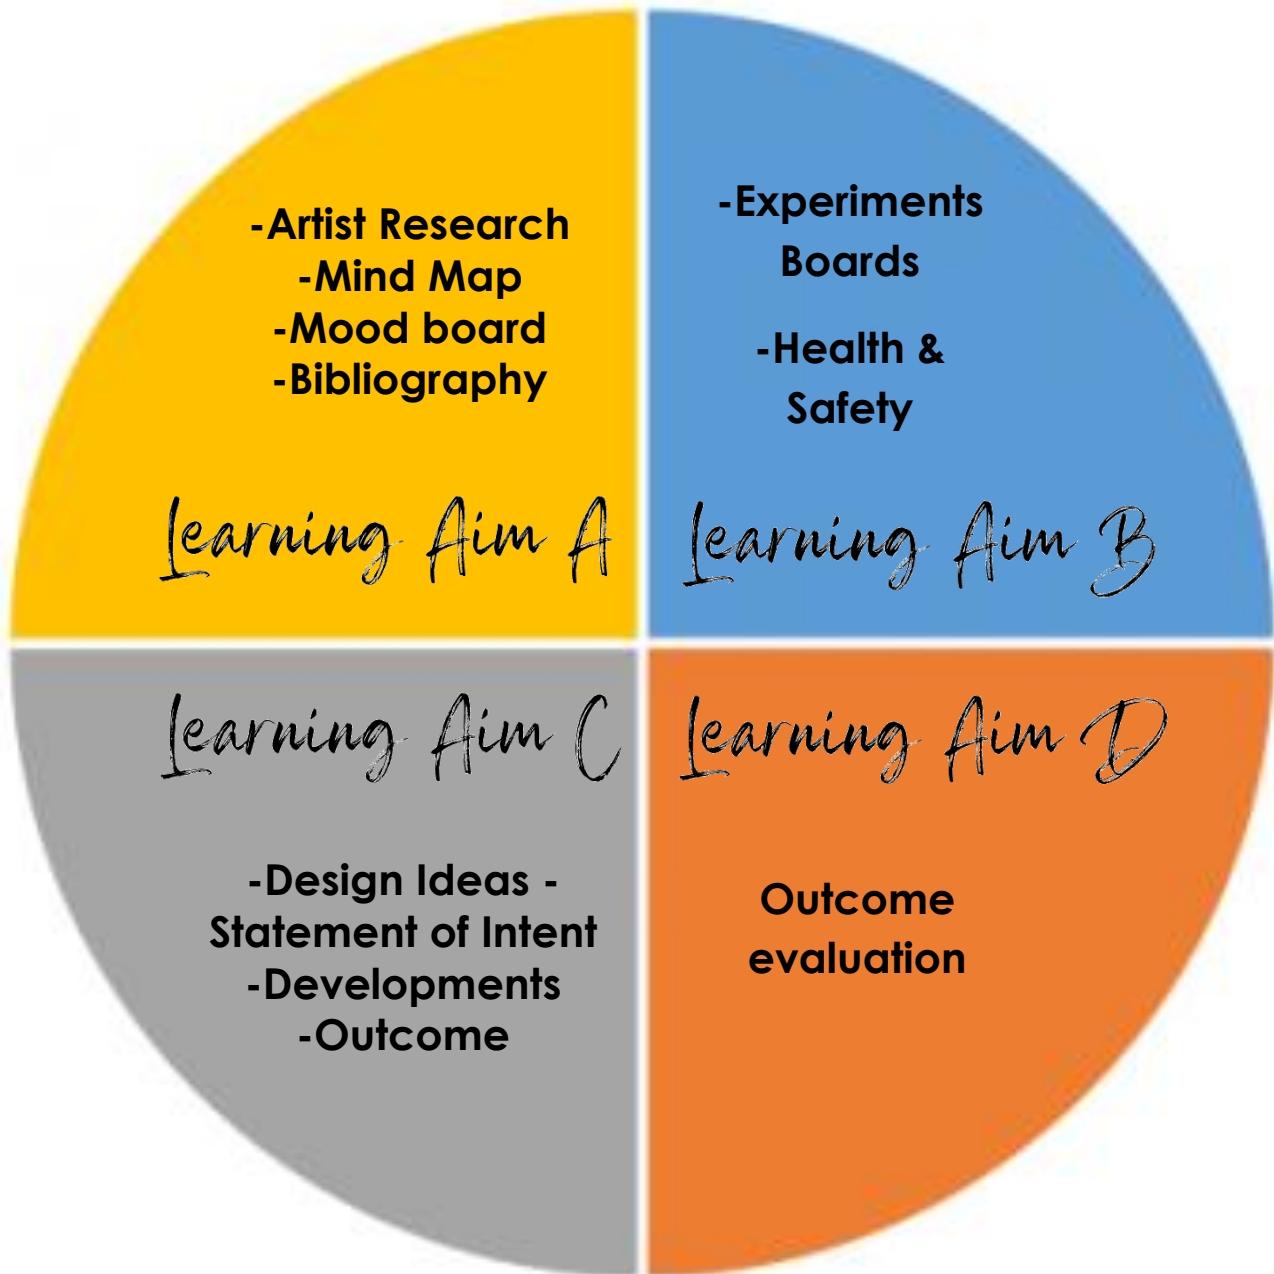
-Artist Research
-Mind Map
-Mood board
-Bibliography

Learning Aim A

-Experiments Boards

-Health & Safety

Learning Aim B

Learning Aim C

-Design Ideas -
Statement of Intent
-Developments
-Outcome

Learning Aim D

Outcome evaluation